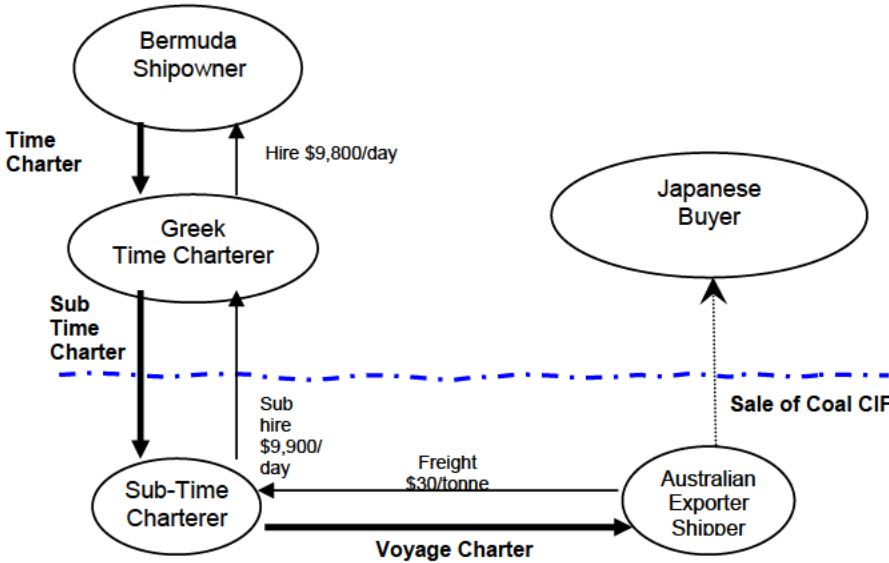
Bermuda Shipowner

Time Charter

Hire $9,800/day

Greek Time Charterer

Japanese Buyer

Sub Time Charter

Sub hire $9,900/ day

Sale of Coal CIF

Freight $30/tonne

Sub-Time Charterer

Australian Exporter Shipper

Voyage Charter